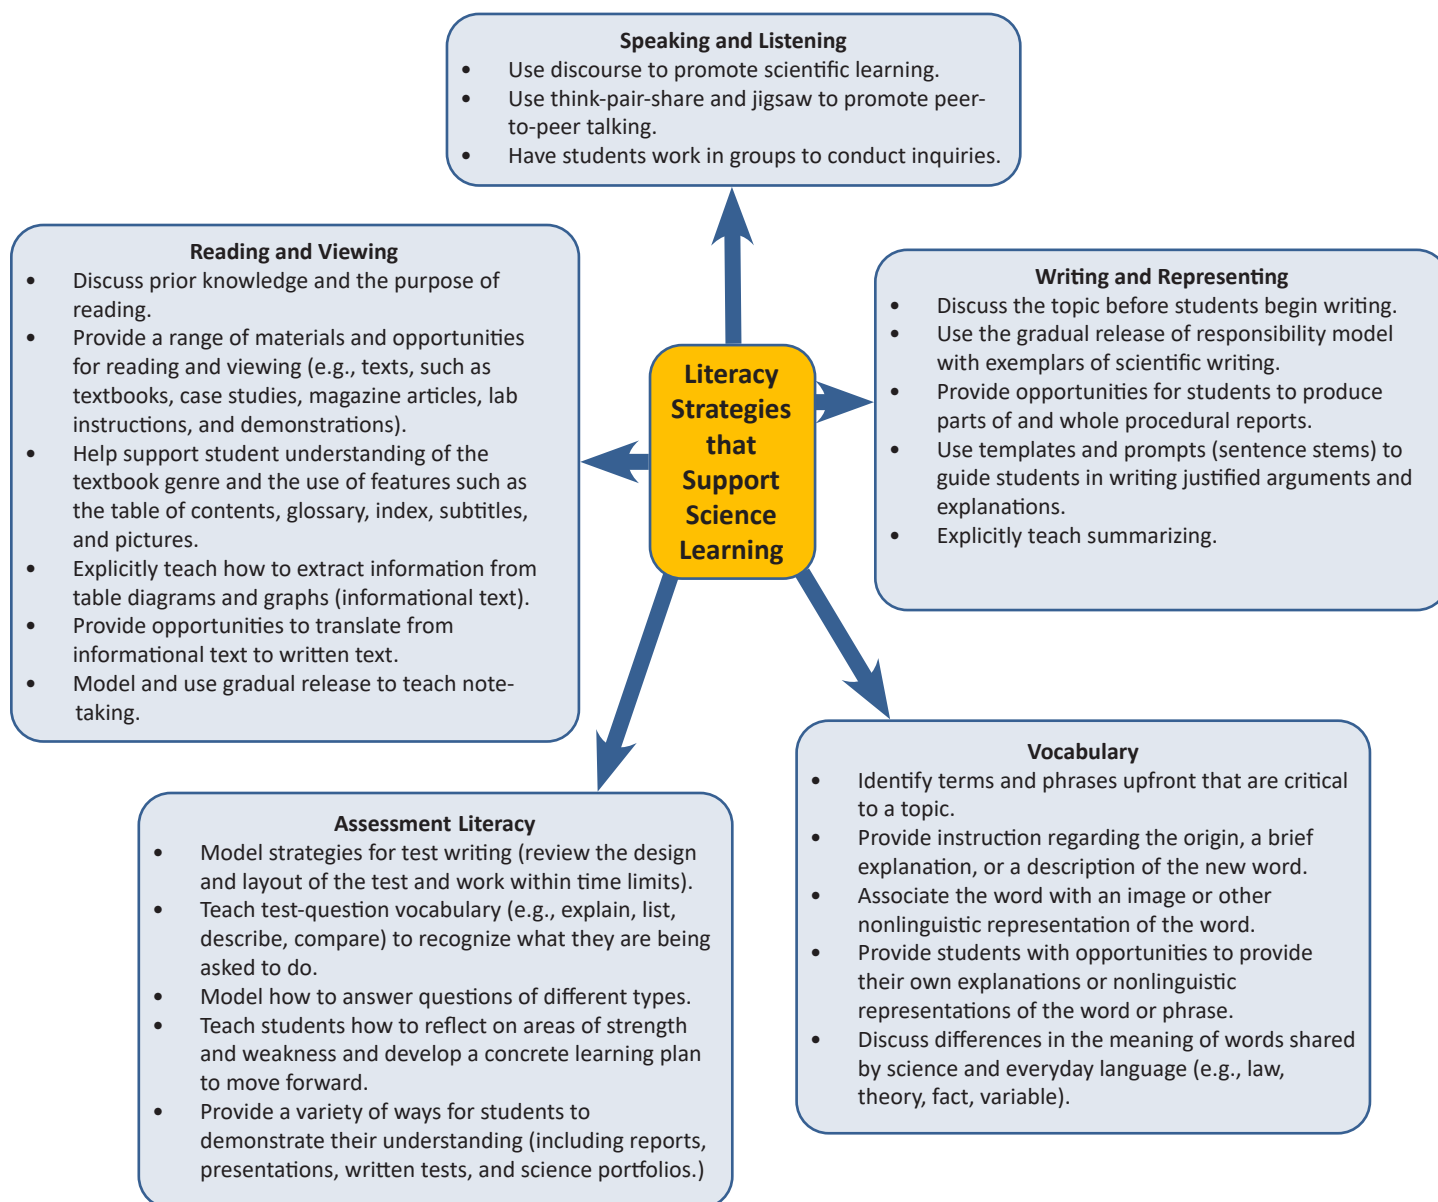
Speaking and Listening
- Use discourse to promote scientific learning.
- Use think-pair-share and jigsaw to promote peer-to-peer talking.
- Have students work in groups to conduct inquiries.

Reading and Viewing
- Discuss prior knowledge and the purpose of reading.
- Provide a range of materials and opportunities for reading and viewing (e.g., texts, such as textbooks, case studies, magazine articles, lab instructions, and demonstrations).
- Help support student understanding of the textbook genre and the use of features such as the table of contents, glossary, index, subtitles, and pictures.
- Explicitly teach how to extract information from table diagrams and graphs (informational text).
- Provide opportunities to translate from informational text to written text.
- Model and use gradual release to teach note-taking.

Literacy Strategies that Support Science Learning

Writing and Representing
- Discuss the topic before students begin writing.
- Use the gradual release of responsibility model with exemplars of scientific writing.
- Provide opportunities for students to produce parts of and whole procedural reports.
- Use templates and prompts (sentence stems) to guide students in writing justified arguments and explanations.
- Explicitly teach summarizing.

Vocabulary
- Identify terms and phrases upfront that are critical to a topic.
- Provide instruction regarding the origin, a brief explanation, or a description of the new word.
- Associate the word with an image or other nonlinguistic representation of the word.
- Provide students with opportunities to provide their own explanations or nonlinguistic representations of the word or phrase.
- Discuss differences in the meaning of words shared by science and everyday language (e.g., law, theory, fact, variable).

Assessment Literacy
- Model strategies for test writing (review the design and layout of the test and work within time limits).
- Teach test-question vocabulary (e.g., explain, list, describe, compare) to recognize what they are being asked to do.
- Model how to answer questions of different types.
- Teach students how to reflect on areas of strength and weakness and develop a concrete learning plan to move forward.
- Provide a variety of ways for students to demonstrate their understanding (including reports, presentations, written tests, and science portfolios.)